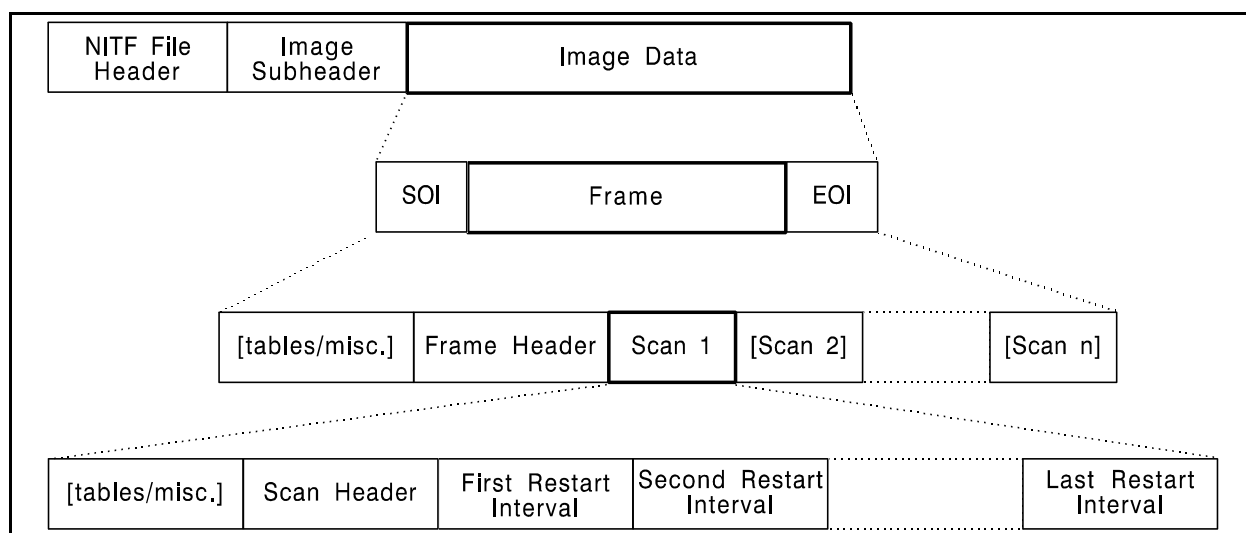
NITF File Header
Image Subheader
Image Data

SOI
Frame
EOI

[tables/misc.]
Frame Header
Scan 1
[Scan 2]
[Scan n]

[tables/misc.]
Scan Header
First Restart Interval
Second Restart Interval
Last Restart Interval